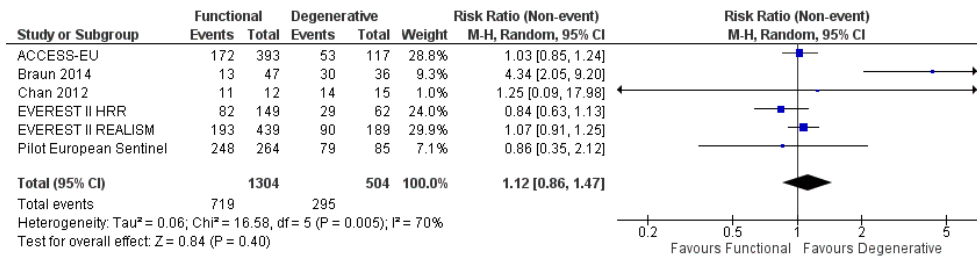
| Study or Subgroup | Functional Events | Functional Total | Degenerative Events | Degenerative Total | Weight | Risk Ratio (Non-event) M-H, Random, 95% CI |
|---|---|---|---|---|---|---|
| ACCESS-EU | 172 | 393 | 53 | 117 | 28.8% | 1.03 [0.85, 1.24] |
| Braun 2014 | 13 | 47 | 30 | 36 | 9.3% | 4.34 [2.05, 9.20] |
| Chan 2012 | 11 | 12 | 14 | 15 | 1.0% | 1.25 [0.09, 17.98] |
| EVEREST II HRR | 82 | 149 | 29 | 62 | 24.0% | 0.84 [0.63, 1.13] |
| EVEREST II REALISM | 193 | 439 | 90 | 189 | 29.9% | 1.07 [0.91, 1.25] |
| Pilot European Sentinel | 248 | 264 | 79 | 85 | 7.1% | 0.86 [0.35, 2.12] |
| **Total (95% CI)** | | **1304** | | **504** | **100.0%** | **1.12 [0.86, 1.47]** |
| Total events | 719 | | 295 | | | |

Heterogeneity: Tau² = 0.06; Chi² = 16.58, df = 5 (P = 0.005); I² = 70%
Test for overall effect: Z = 0.84 (P = 0.40)

Risk Ratio (Non-event)
M-H, Random, 95% CI

0.2 0.5 1 2 5
Favours Functional Favours Degenerative